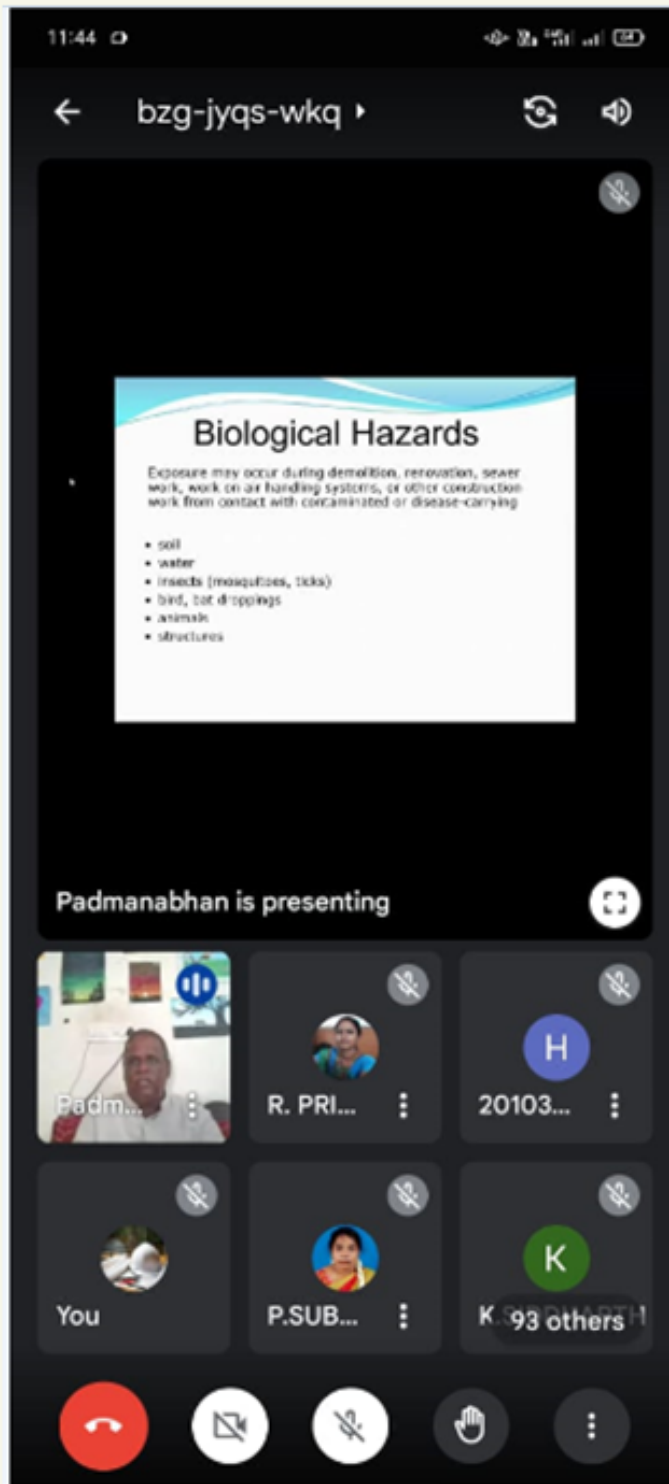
11:44

bzg-jyqs-wkq

Biological Hazards

Exposure may occur during demolition, renovation, sewer work, work on air handling systems, or other construction work from contact with contaminated or disease-carrying

- soil
- water
- insects (mosquitoes, ticks)
- bird, bat droppings
- animals
- structures

Padmanabhan is presenting

Padm...

R. PRI...

H

20103...

You

P.SUB...

K

K.S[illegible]

93 others